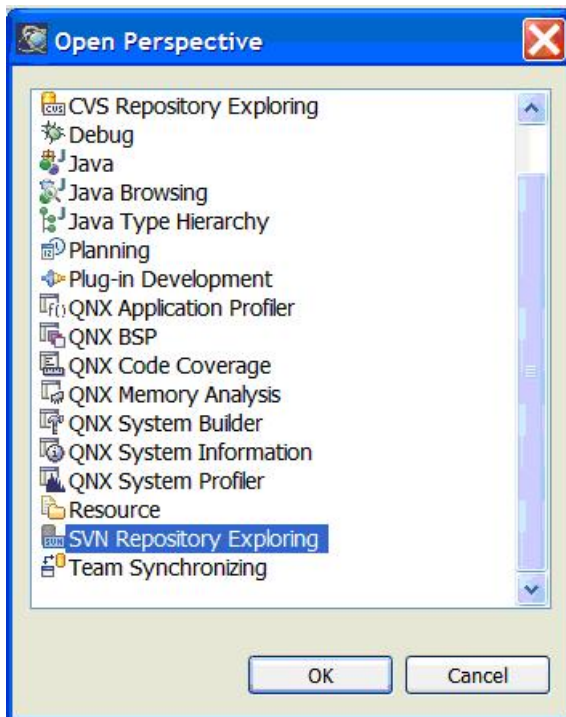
Open Perspective

CVS Repository Exploring
Debug
Java
Java Browsing
Java Type Hierarchy
Planning
Plug-in Development
QNX Application Profiler
QNX BSP
QNX Code Coverage
QNX Memory Analysis
QNX System Builder
QNX System Information
QNX System Profiler
Resource
SVN Repository Exploring
Team Synchronizing

OK
Cancel